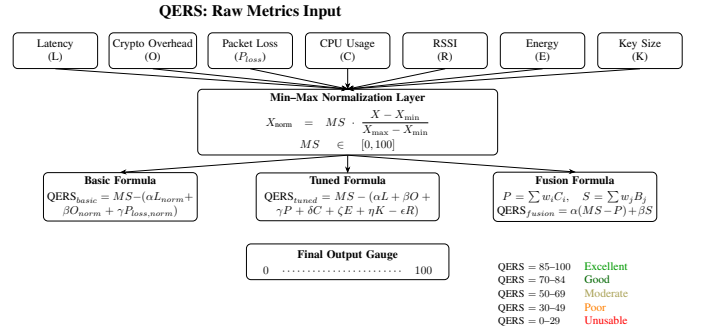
QERS: Raw Metrics Input

Latency (L)

Crypto Overhead (O)

Packet Loss ($P_{loss}$)

CPU Usage (C)

RSSI (R)

Energy (E)

Key Size (K)

Min–Max Normalization Layer

$X_{\text{norm}} = MS \cdot \frac{X - X_{\min}}{X_{\max} - X_{\min}}$

$MS \in [0, 100]$

Basic Formula

$\text{QERS}_{basic} = MS - (\alpha L_{norm} + \beta O_{norm} + \gamma P_{loss,norm})$

Tuned Formula

$\text{QERS}_{tuned} = MS - (\alpha L + \beta O + \gamma P + \delta C + \zeta E + \eta K - \epsilon R)$

Fusion Formula

$P = \sum w_i C_i, \quad S = \sum w_j B_j$

$\text{QERS}_{fusion} = \alpha(MS - P) + \beta S$

Final Output Gauge

0 ........................ 100

QERS = 85–100 Excellent
QERS = 70–84 Good
QERS = 50–69 Moderate
QERS = 30–49 Poor
QERS = 0–29 Unusable